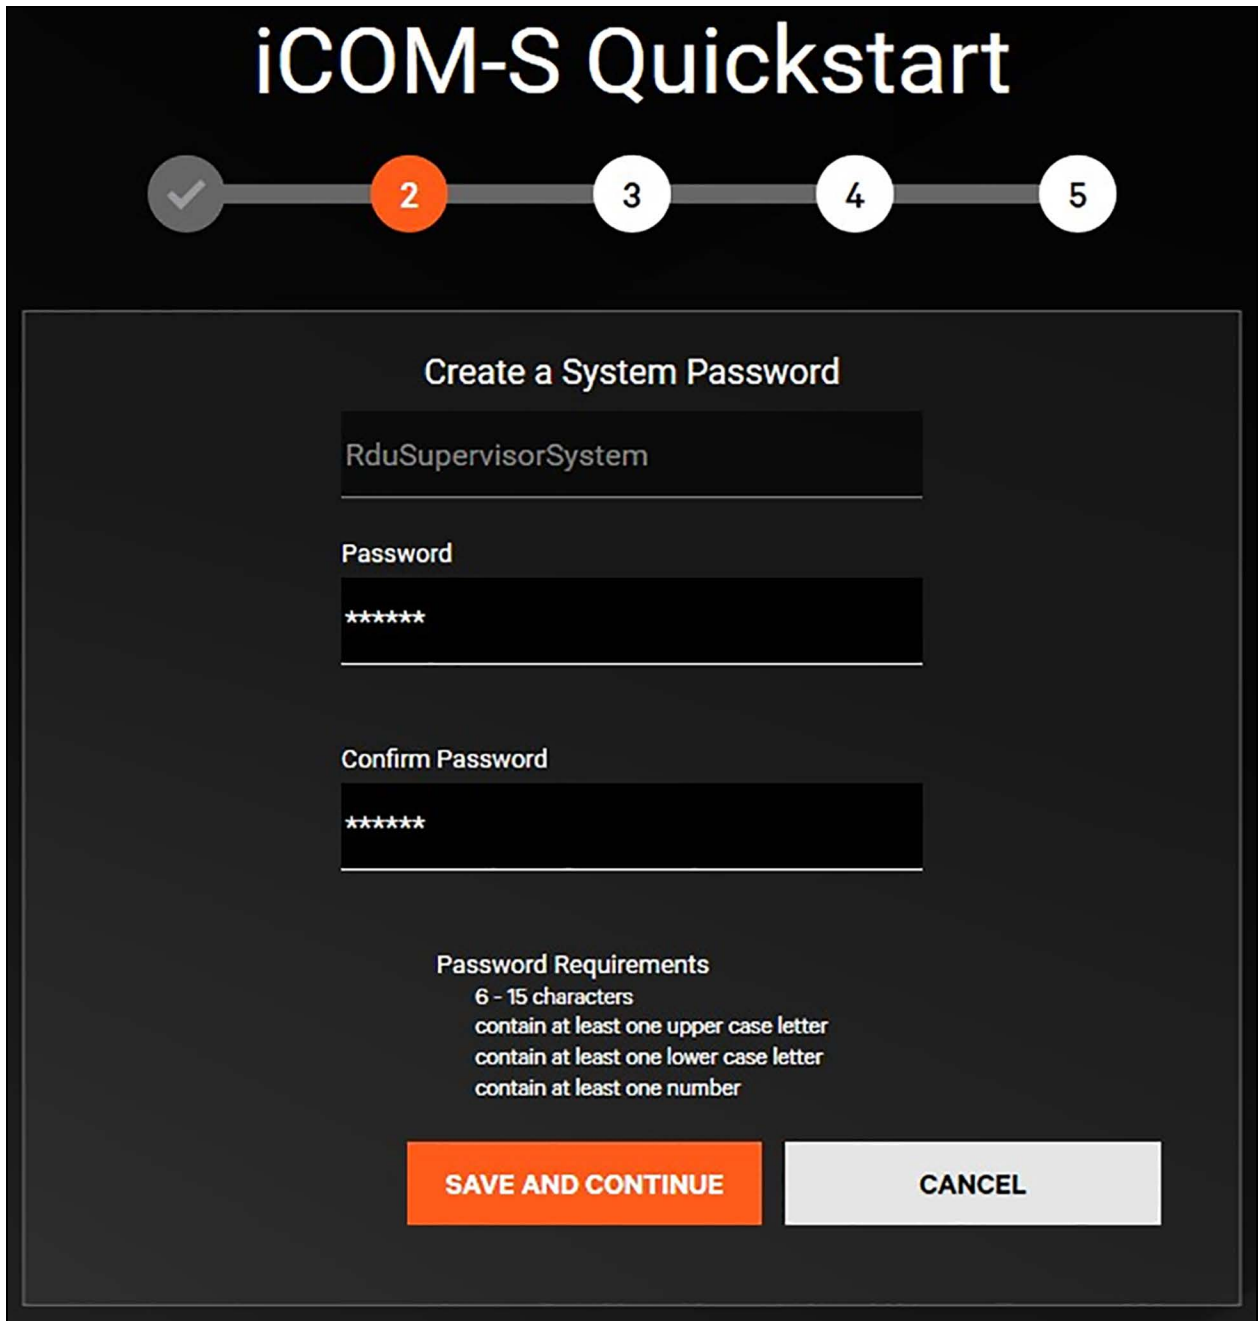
iCOM-S Quickstart

2 3 4 5

Create a System Password

RduSupervisorSystem

Password

******

Confirm Password

******

Password Requirements
6 - 15 characters
contain at least one upper case letter
contain at least one lower case letter
contain at least one number

SAVE AND CONTINUE

CANCEL